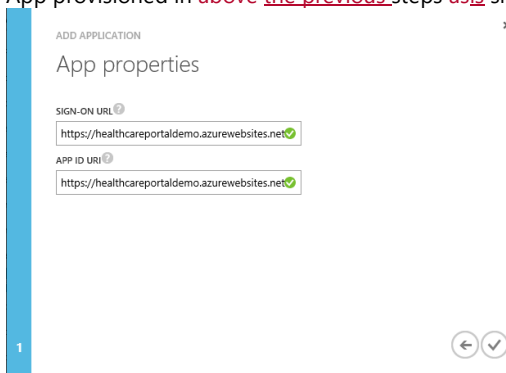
App provisioned in above the previous steps as is sh

ADD APPLICATION

App properties

SIGN-ON URL

https://healthcareportaldemo.azurewebsites.net

APP ID URI

https://healthcareportaldemo.azurewebsites.net

1